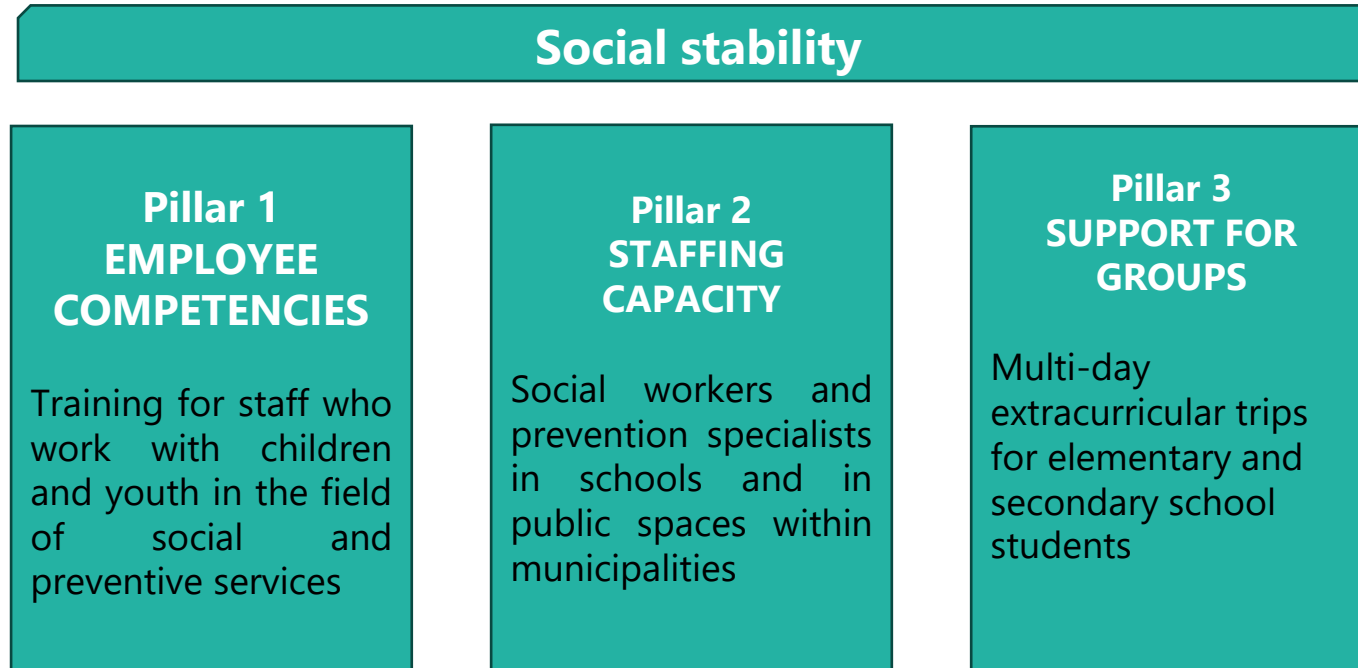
Social stability

Pillar 1
EMPLOYEE COMPETENCIES

Training for staff who work with children and youth in the field of social and preventive services

Pillar 2
STAFFING CAPACITY

Social workers and prevention specialists in schools and in public spaces within municipalities

Pillar 3
SUPPORT FOR GROUPS

Multi-day extracurricular trips for elementary and secondary school students